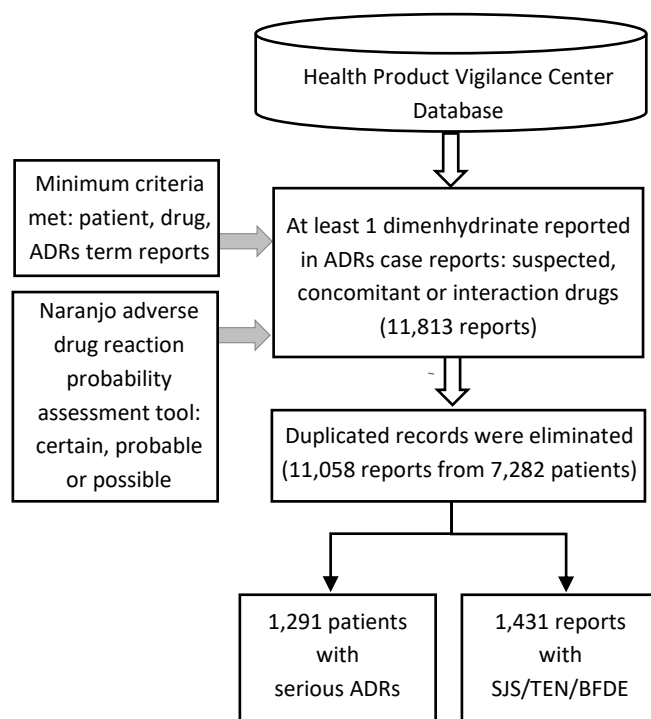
Health Product Vigilance Center Database

Minimum criteria met: patient, drug, ADRs term reports

Naranjo adverse drug reaction probability assessment tool: certain, probable or possible

At least 1 dimenhydrinate reported in ADRs case reports: suspected, concomitant or interaction drugs (11,813 reports)

Duplicated records were eliminated (11,058 reports from 7,282 patients)

1,291 patients with serious ADRs

1,431 reports with SJS/TEN/BFDE